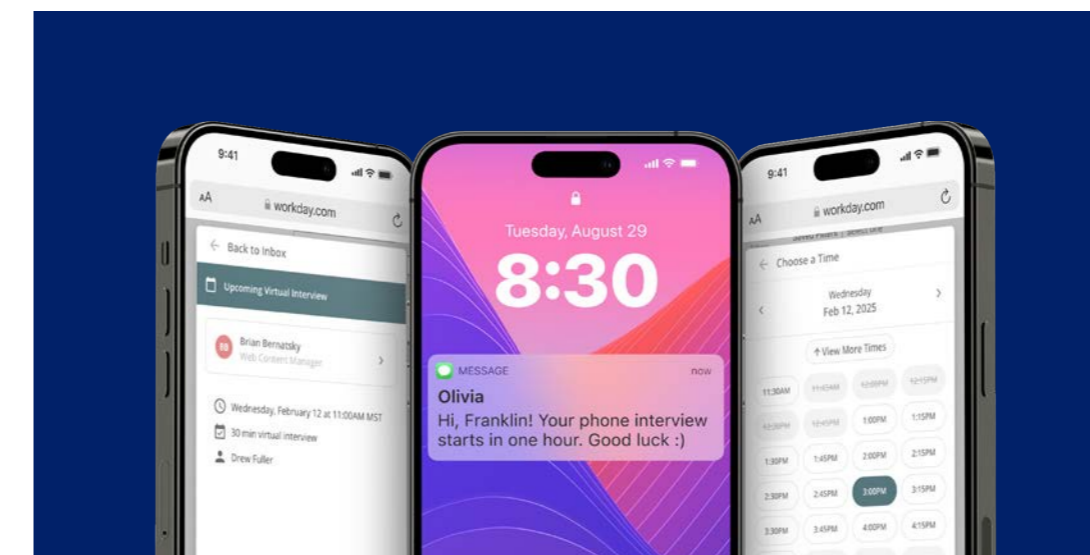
9:41

AA workday.com

← Back to Inbox

Upcoming Virtual Interview

BB Brian Bernatsky
Web Content Manager

Wednesday, February 12 at 11:00AM MST
30 min virtual interview
Drew Fuller

Tuesday, August 29
8:30

MESSAGE now
Olivia
Hi, Franklin! Your phone interview starts in one hour. Good luck :)

9:41

AA workday.com

← Choose a Time

Wednesday
Feb 12, 2025

↑ View More Times

11:30AM 11:45AM 12:00PM 12:15PM
12:30PM 12:45PM 1:00PM 1:15PM
1:30PM 1:45PM 2:00PM 2:15PM
2:30PM 2:45PM 3:00PM 3:15PM
3:30PM 3:45PM 4:00PM 4:15PM